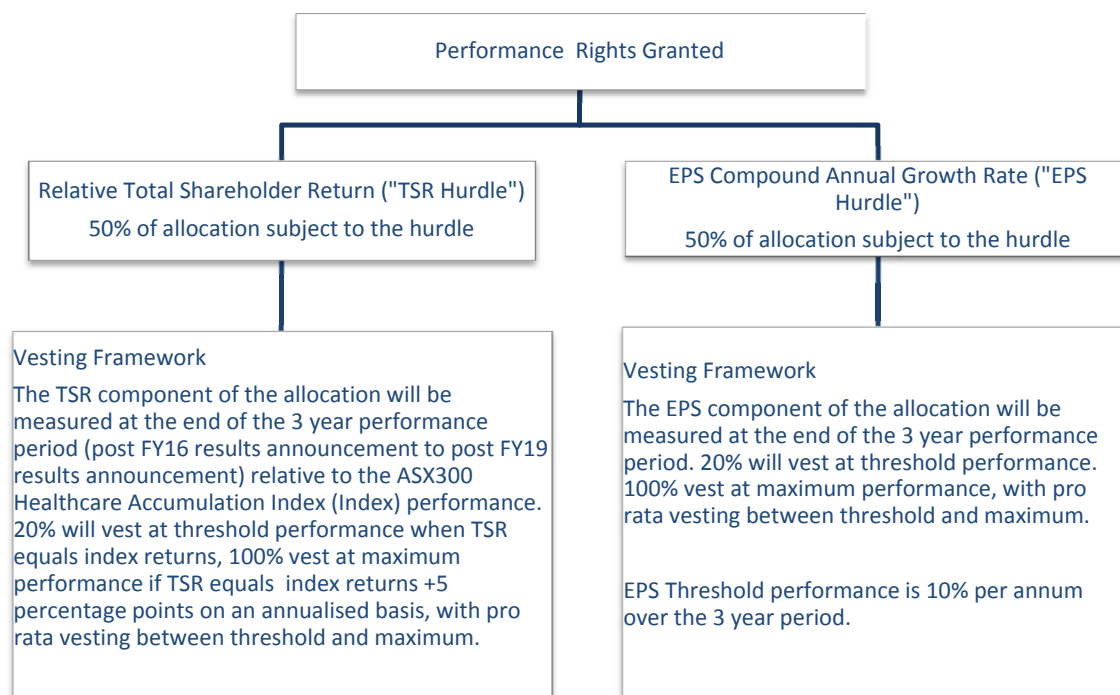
Performance Rights Granted

Relative Total Shareholder Return ("TSR Hurdle")
50% of allocation subject to the hurdle

EPS Compound Annual Growth Rate ("EPS Hurdle")
50% of allocation subject to the hurdle

Vesting Framework

The TSR component of the allocation will be measured at the end of the 3 year performance period (post FY16 results announcement to post FY19 results announcement) relative to the ASX300 Healthcare Accumulation Index (Index) performance. 20% will vest at threshold performance when TSR equals index returns, 100% vest at maximum performance if TSR equals index returns +5 percentage points on an annualised basis, with pro rata vesting between threshold and maximum.

Vesting Framework

The EPS component of the allocation will be measured at the end of the 3 year performance period. 20% will vest at threshold performance. 100% vest at maximum performance, with pro rata vesting between threshold and maximum.

EPS Threshold performance is 10% per annum over the 3 year period.